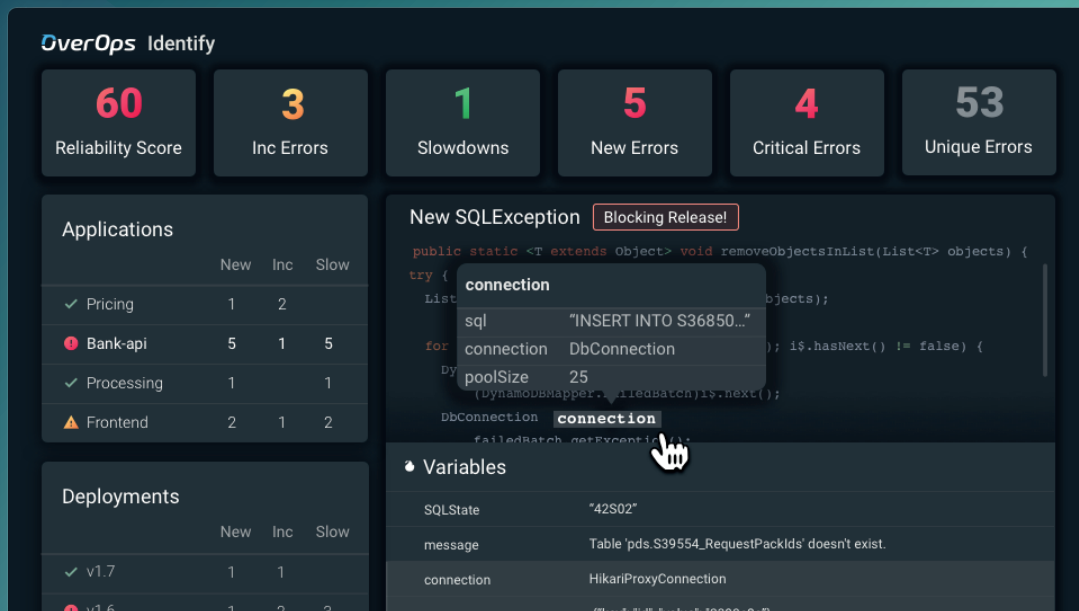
OverOps Identify

60
Reliability Score

3
Inc Errors

1
Slowdowns

5
New Errors

4
Critical Errors

53
Unique Errors

Applications

| | New | Inc | Slow |
|---|---|---|---|
| Pricing | 1 | 2 | |
| Bank-api | 5 | 1 | 5 |
| Processing | 1 | | 1 |
| Frontend | 2 | 1 | 2 |

Deployments

| | New | Inc | Slow |
|---|---|---|---|
| v1.7 | 1 | 1 | |
| v1.6 | 1 | 2 | 2 |

New SQLException Blocking Release!

public static <T extends Object> void removeObjectsInList(List<T> objects) {
try {
List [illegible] objects);

for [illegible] ); i$.hasNext() != false) {
Dy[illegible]
(DynamoDBMapper.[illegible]edBatch)i$.next();
DbConnection connection
failedBatch.getExcepti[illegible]();

connection

| | |
|---|---|
| sql | "INSERT INTO S36850..." |
| connection | DbConnection |
| poolSize | 25 |

Variables

| | |
|---|---|
| SQLState | "42S02" |
| message | Table 'pds.S39554_RequestPackIds' doesn't exist. |
| connection | HikariProxyConnection |